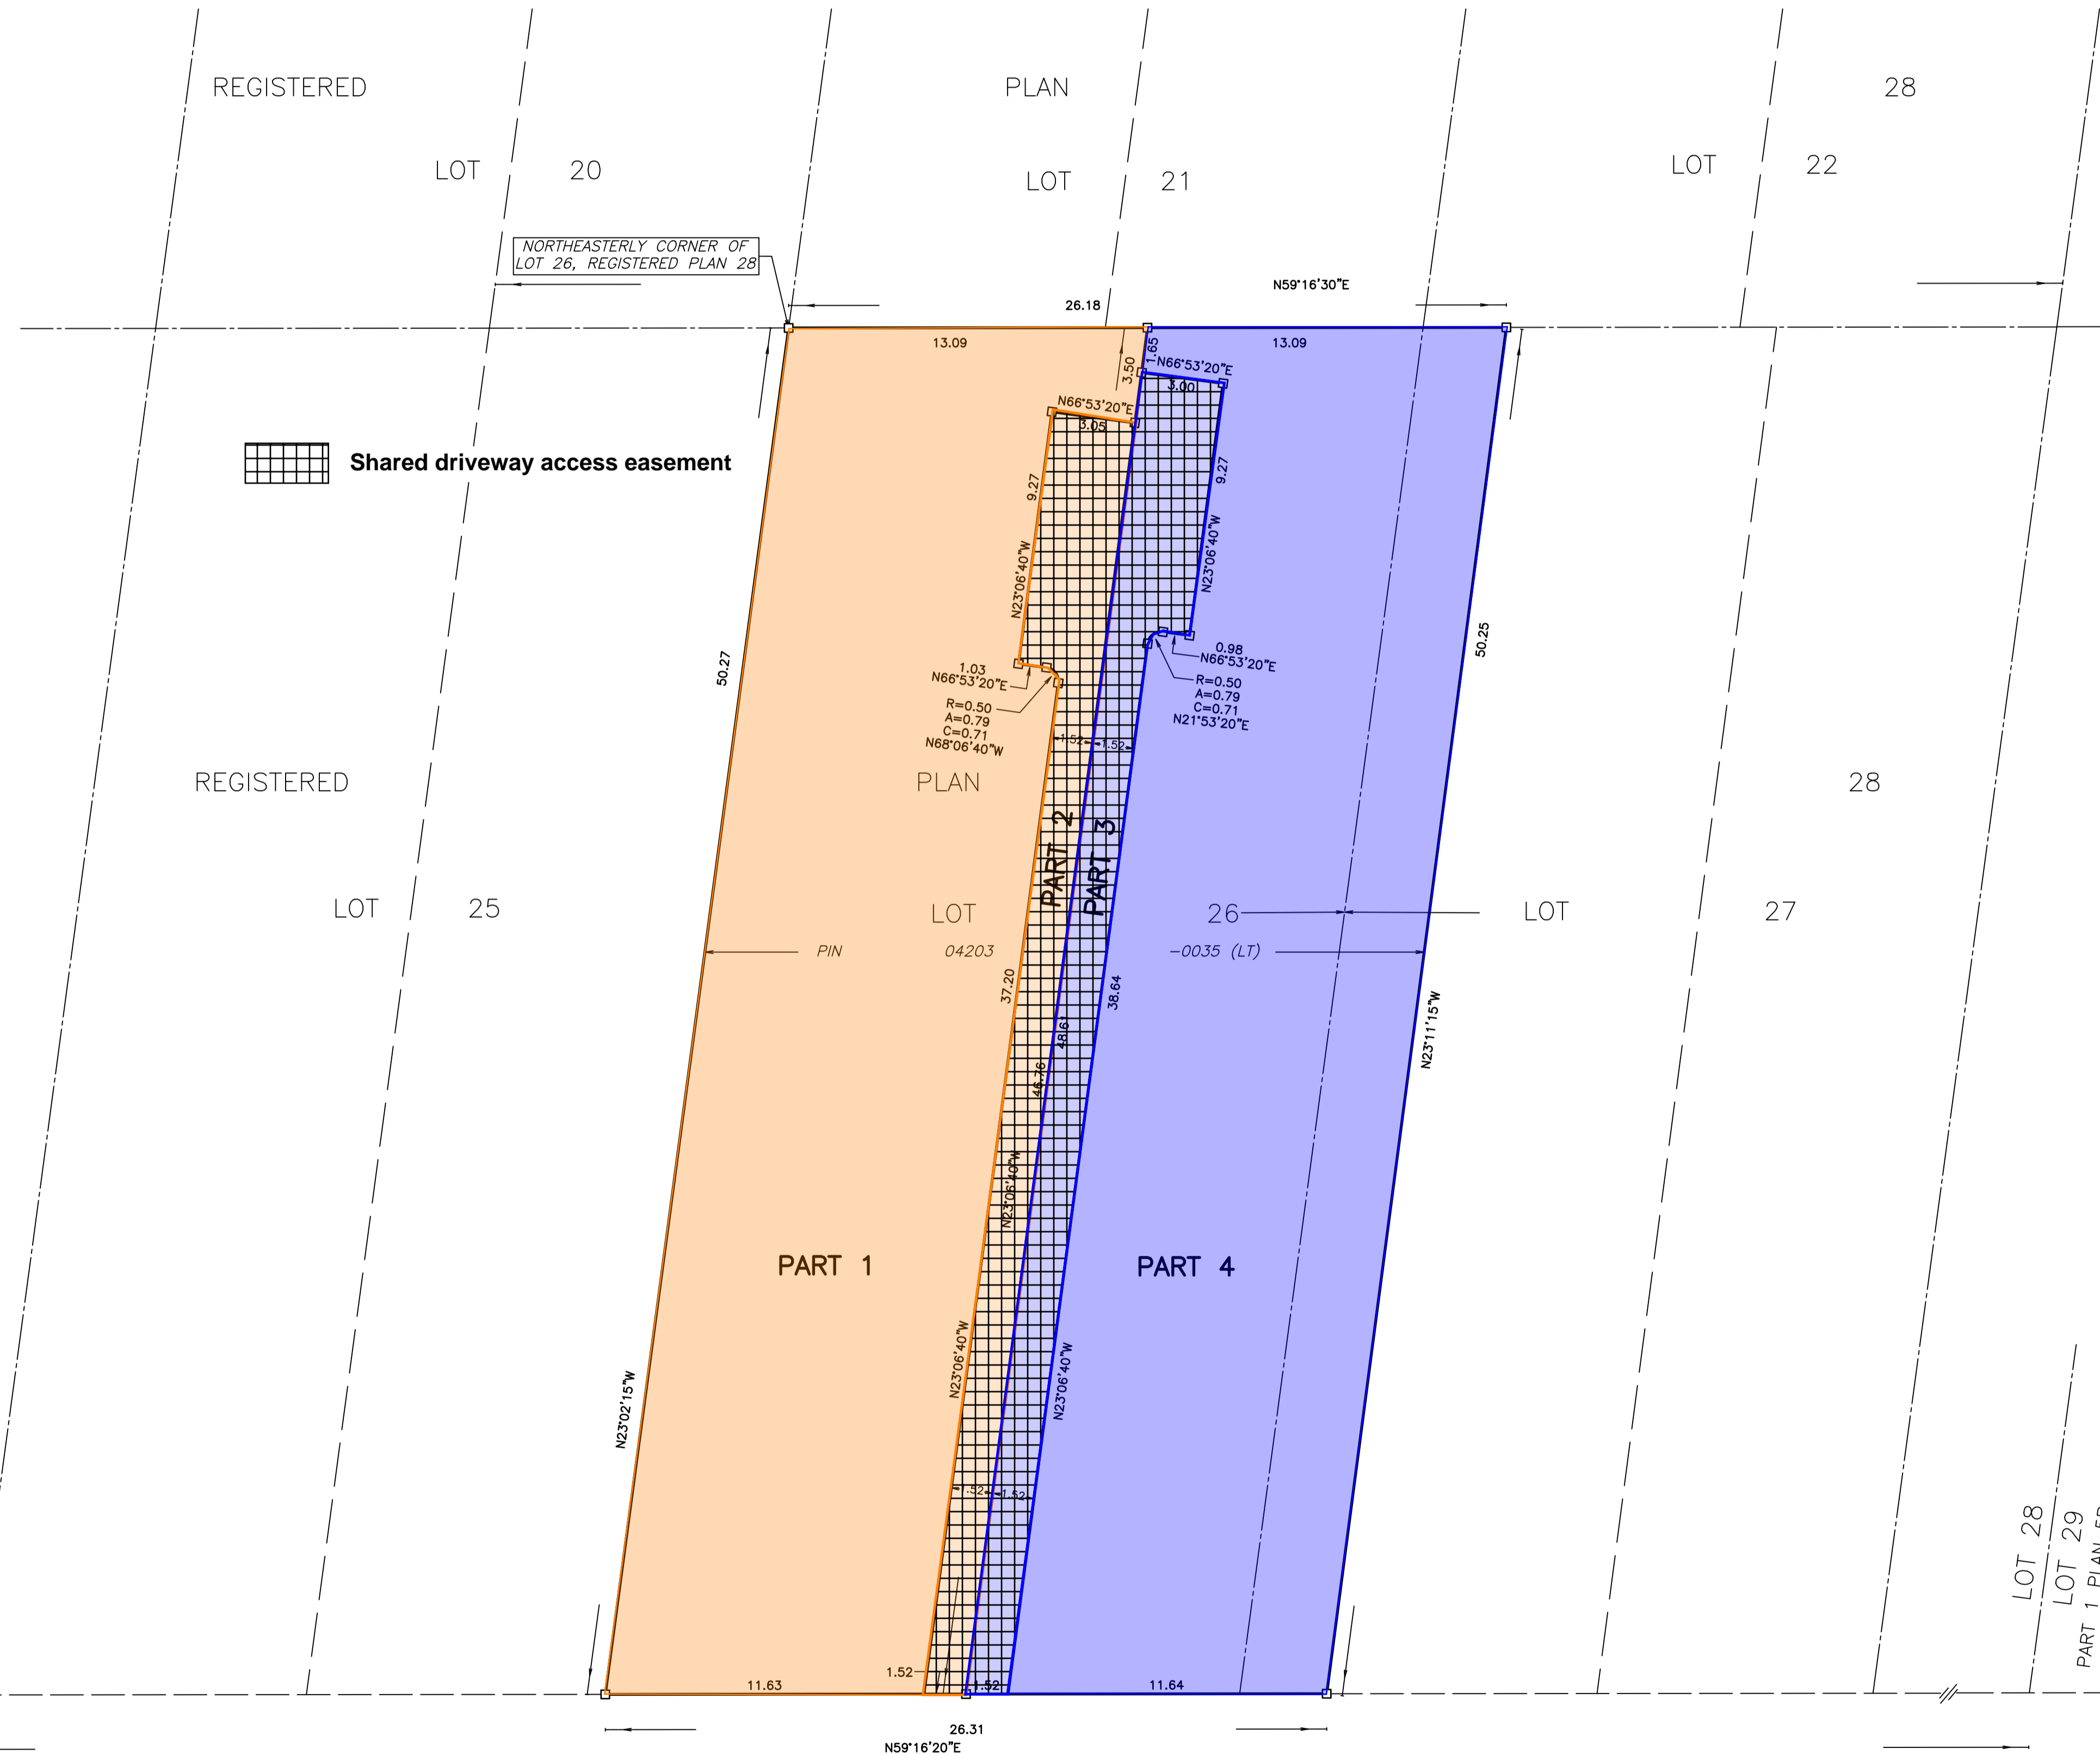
REGISTERED PLAN 28

LOT 20
LOT 21
LOT 22

NORTHEASTERLY CORNER OF LOT 26, REGISTERED PLAN 28

26.18
N59°16'30"E
13.09
13.09
3.50
1.65
N66°53'20"E
3.00
N66°53'20"E
3.05

Shared driveway access easement

9.27
N23°06'40"W
9.27
N23°06'40"W
50.27
50.25
1.03
N66°53'20"E
R=0.50
A=0.79
C=0.71
N68°06'40"W
0.98
N66°53'20"E
R=0.50
A=0.79
C=0.71
N21°53'20"E
1.52
1.52

REGISTERED PLAN 28

LOT 25
LOT 26
LOT 27

PART 2
PART 3

PIN 04203 −0035 (LT)

37.20
48.61
46.76
38.64
N23°11'15"W
N23°06'40"W

PART 1
PART 4

N23°06'40"W
N23°06'40"W
N23°02'15"W
1.52
1.52
1.52
1.52
11.63
11.64
26.31
N59°16'20"E

LOT 28
LOT 29
PART 1 PLAN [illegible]